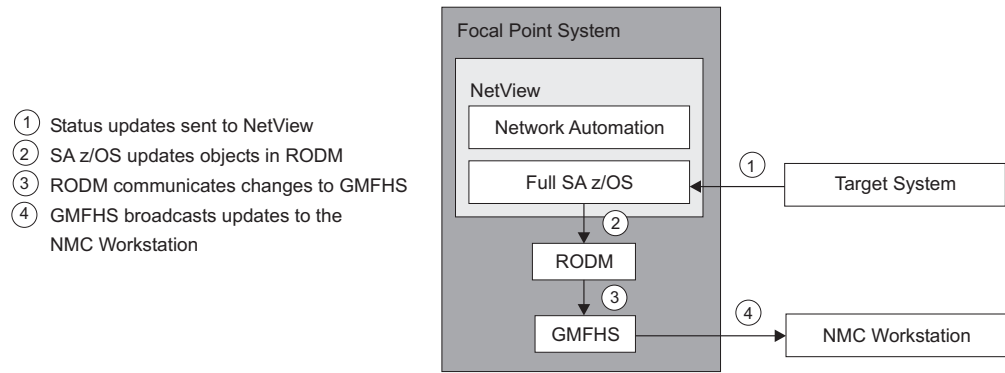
1 Status updates sent to NetView
2 SA z/OS updates objects in RODM
3 RODM communicates changes to GMFHS
4 GMFHS broadcasts updates to the NMC Workstation

Focal Point System

NetView

Network Automation

Full SA z/OS

1

Target System

2

RODM

3

GMFHS

4

NMC Workstation